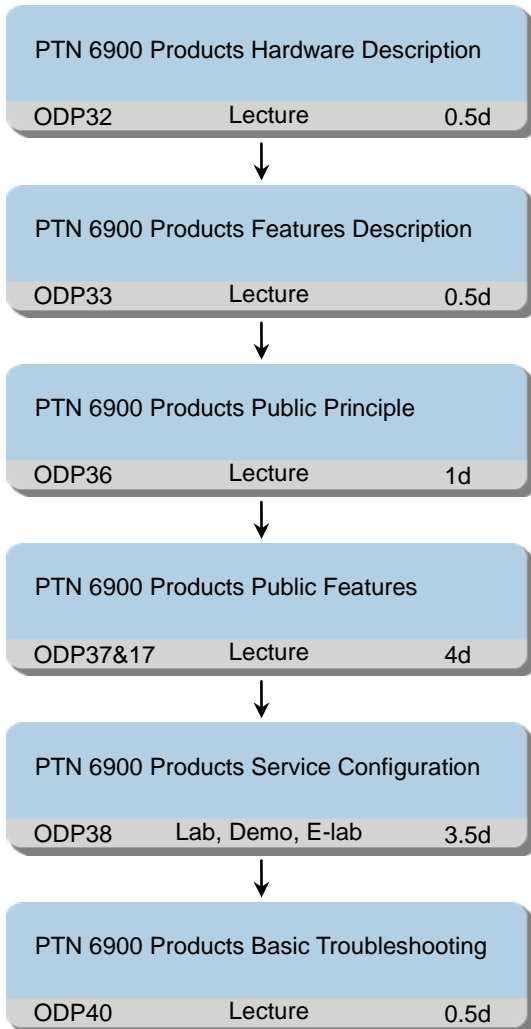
PTN 6900 Products Hardware Description

ODP32 Lecture 0.5d

PTN 6900 Products Features Description

ODP33 Lecture 0.5d

PTN 6900 Products Public Principle

ODP36 Lecture 1d

PTN 6900 Products Public Features

ODP37&17 Lecture 4d

PTN 6900 Products Service Configuration

ODP38 Lab, Demo, E-lab 3.5d

PTN 6900 Products Basic Troubleshooting

ODP40 Lecture 0.5d